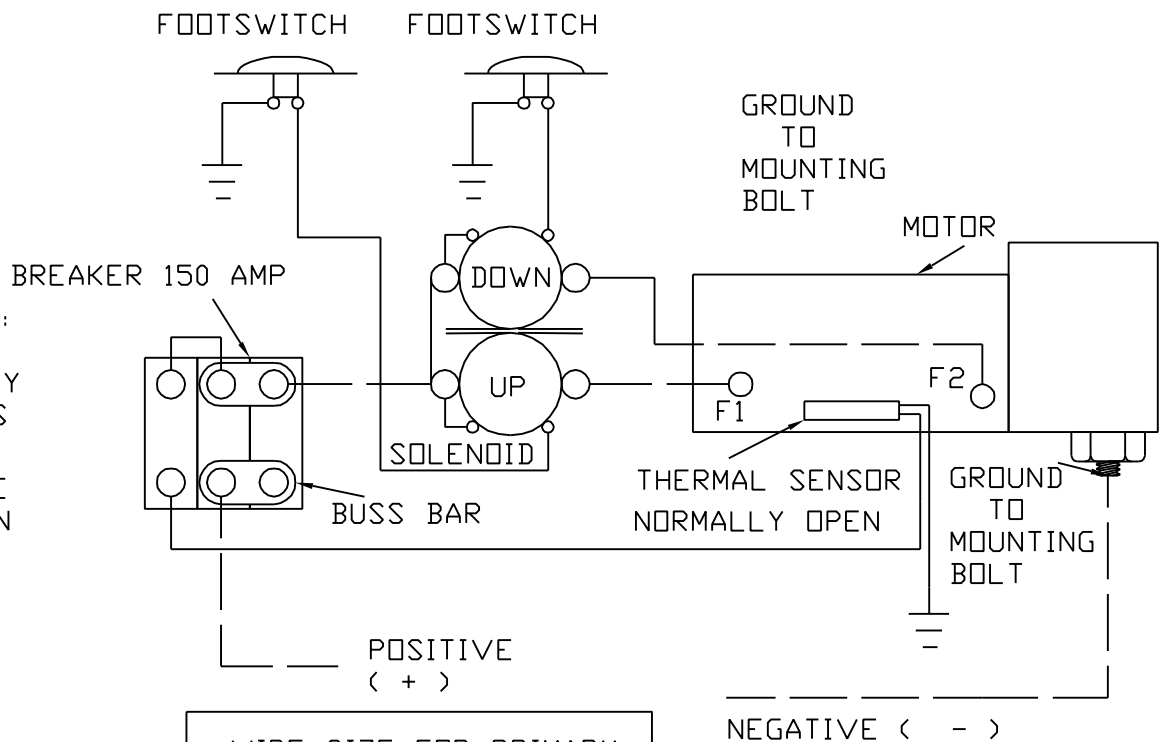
FOOTSWITCH FOOTSWITCH

GROUND TO MOUNTING BOLT

MOTOR

BREAKER 150 AMP

:

Y
S

E
N

DOWN

UP

F2

F1

SOLENOID

THERMAL SENSOR NORMALLY OPEN

GROUND TO MOUNTING BOLT

BUSS BAR

POSITIVE ( + )

NEGATIVE ( - )

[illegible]